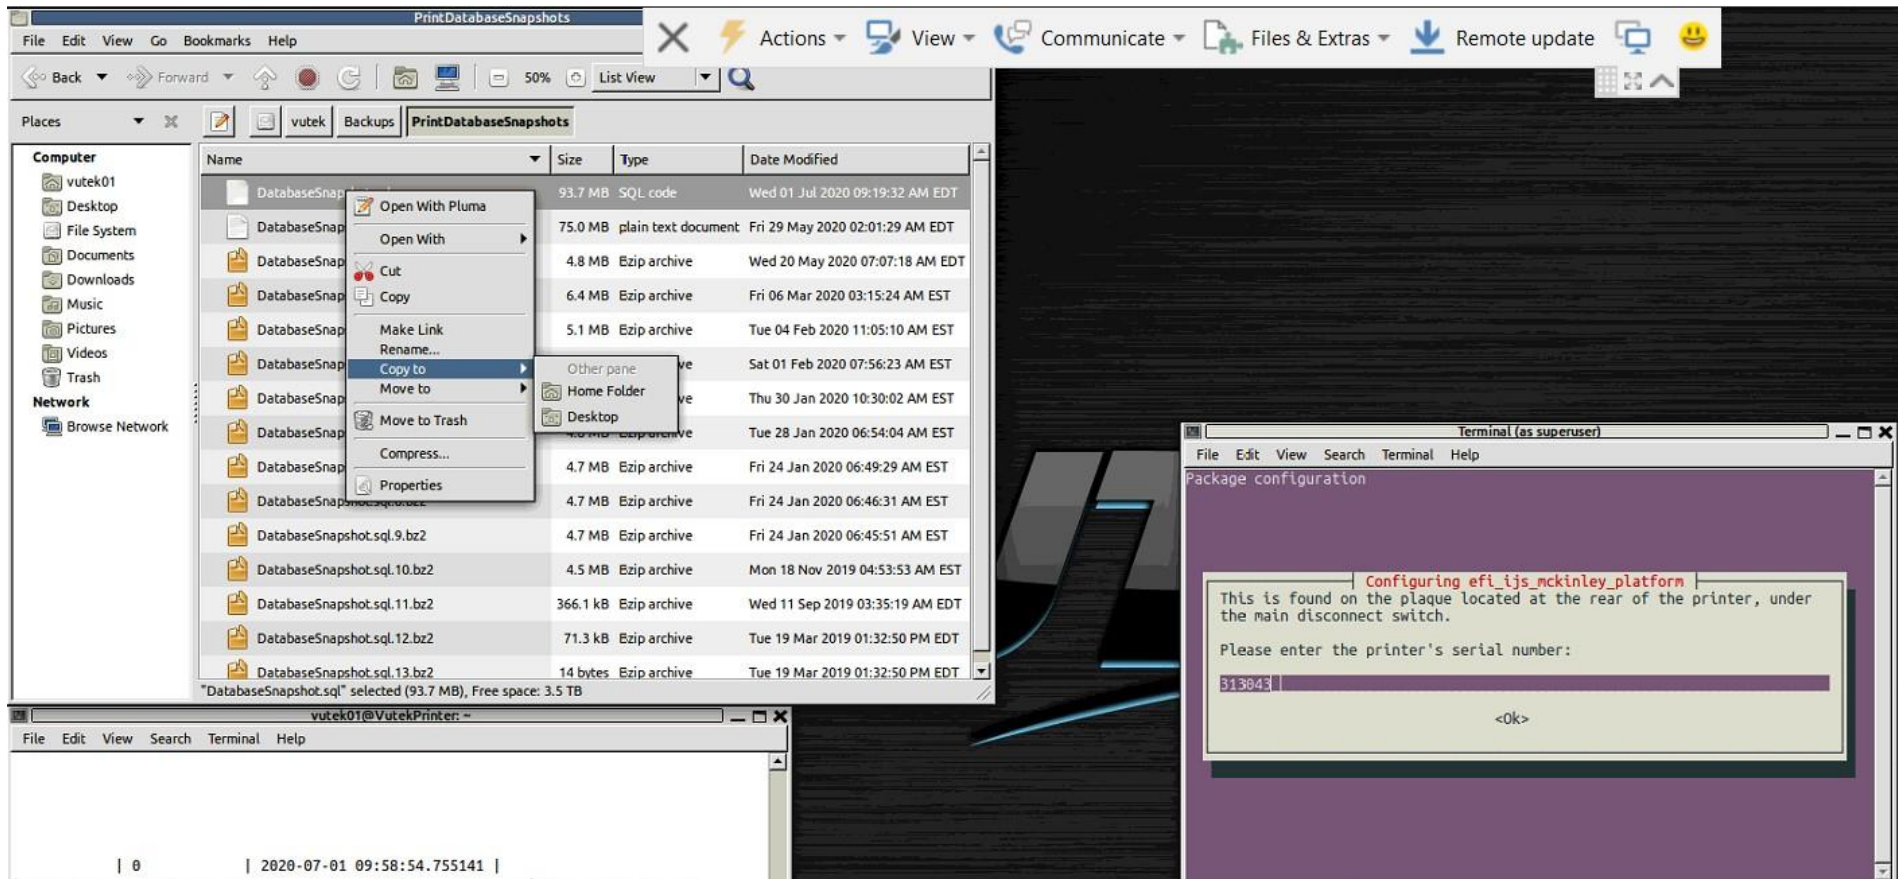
PrintDatabaseSnapshots

File Edit View Go Bookmarks Help

Back Forward 50% List View

Actions View Communicate Files & Extras Remote update

Places

vutek Backups PrintDatabaseSnapshots

Computer
vutek01
Desktop
File System
Documents
Downloads
Music
Pictures
Videos
Trash
Network
Browse Network

| Name | Size | Type | Date Modified |
|---|---|---|---|
| DatabaseSnap | 93.7 MB | SQL code | Wed 01 Jul 2020 09:19:32 AM EDT |
| DatabaseSnap | 75.0 MB | plain text document | Fri 29 May 2020 02:01:29 AM EDT |
| DatabaseSnap | 4.8 MB | Bzip archive | Wed 20 May 2020 07:07:18 AM EDT |
| DatabaseSnap | 6.4 MB | Bzip archive | Fri 06 Mar 2020 03:15:24 AM EST |
| DatabaseSnap | 5.1 MB | Bzip archive | Tue 04 Feb 2020 11:05:10 AM EST |
| DatabaseSnap | | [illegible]ve | Sat 01 Feb 2020 07:56:23 AM EST |
| DatabaseSnap | | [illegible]ve | Thu 30 Jan 2020 10:30:02 AM EST |
| DatabaseSnap | | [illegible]ve | Tue 28 Jan 2020 06:54:04 AM EST |
| DatabaseSnap | 4.7 MB | Bzip archive | Fri 24 Jan 2020 06:49:29 AM EST |
| DatabaseSnap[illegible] | 4.7 MB | Bzip archive | Fri 24 Jan 2020 06:46:31 AM EST |
| DatabaseSnapshot.sql.9.bz2 | 4.7 MB | Bzip archive | Fri 24 Jan 2020 06:45:51 AM EST |
| DatabaseSnapshot.sql.10.bz2 | 4.5 MB | Bzip archive | Mon 18 Nov 2019 04:53:53 AM EST |
| DatabaseSnapshot.sql.11.bz2 | 366.1 kB | Bzip archive | Wed 11 Sep 2019 03:35:19 AM EDT |
| DatabaseSnapshot.sql.12.bz2 | 71.3 kB | Bzip archive | Tue 19 Mar 2019 01:32:50 PM EDT |
| DatabaseSnapshot.sql.13.bz2 | 14 bytes | Bzip archive | Tue 19 Mar 2019 01:32:50 PM EDT |

Open With Pluma
Open With
Cut
Copy
Make Link
Rename...
Copy to
Move to
Move to Trash
Compress...
Properties

Other pane
Home Folder
Desktop

"DatabaseSnapshot.sql" selected (93.7 MB), Free space: 3.5 TB

vutek01@VutekPrinter: ~
File Edit View Search Terminal Help

| 0 | 2020-07-01 09:58:54.755141 |

Terminal (as superuser)
File Edit View Search Terminal Help
Package configuration

Configuring efi_ijs_mckinley_platform
This is found on the plaque located at the rear of the printer, under the main disconnect switch.

Please enter the printer's serial number:

313043

<Ok>